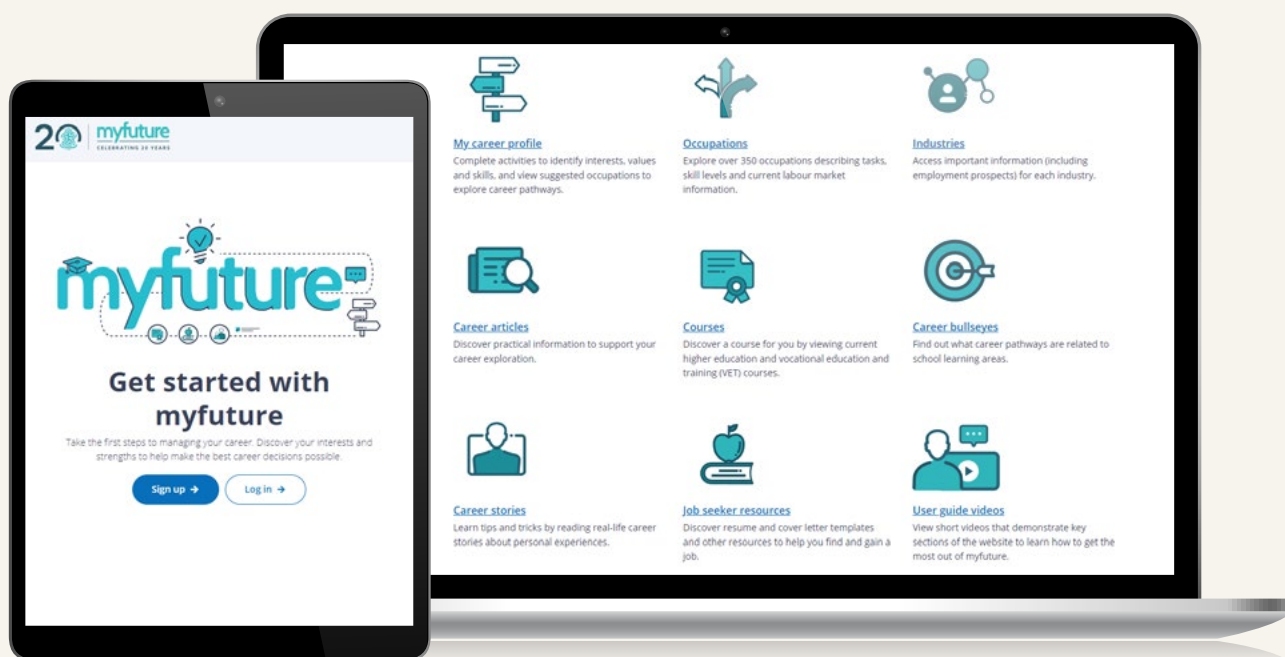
20 myfuture
CELEBRATING 20 YEARS

myfuture

Get started with myfuture

Take the first steps to managing your career. Discover your interests and strengths to help make the best career decisions possible.

Sign up →
Log in →

My career profile
Complete activities to identify interests, values and skills, and view suggested occupations to explore career pathways.

Occupations
Explore over 350 occupations describing tasks, skill levels and current labour market information.

Industries
Access important information (including employment prospects) for each industry.

Career articles
Discover practical information to support your career exploration.

Courses
Discover a course for you by viewing current higher education and vocational education and training (VET) courses.

Career bullseyes
Find out what career pathways are related to school learning areas.

Career stories
Learn tips and tricks by reading real-life career stories about personal experiences.

Job seeker resources
Discover resume and cover letter templates and other resources to help you find and gain a job.

User guide videos
View short videos that demonstrate key sections of the website to learn how to get the most out of myfuture.